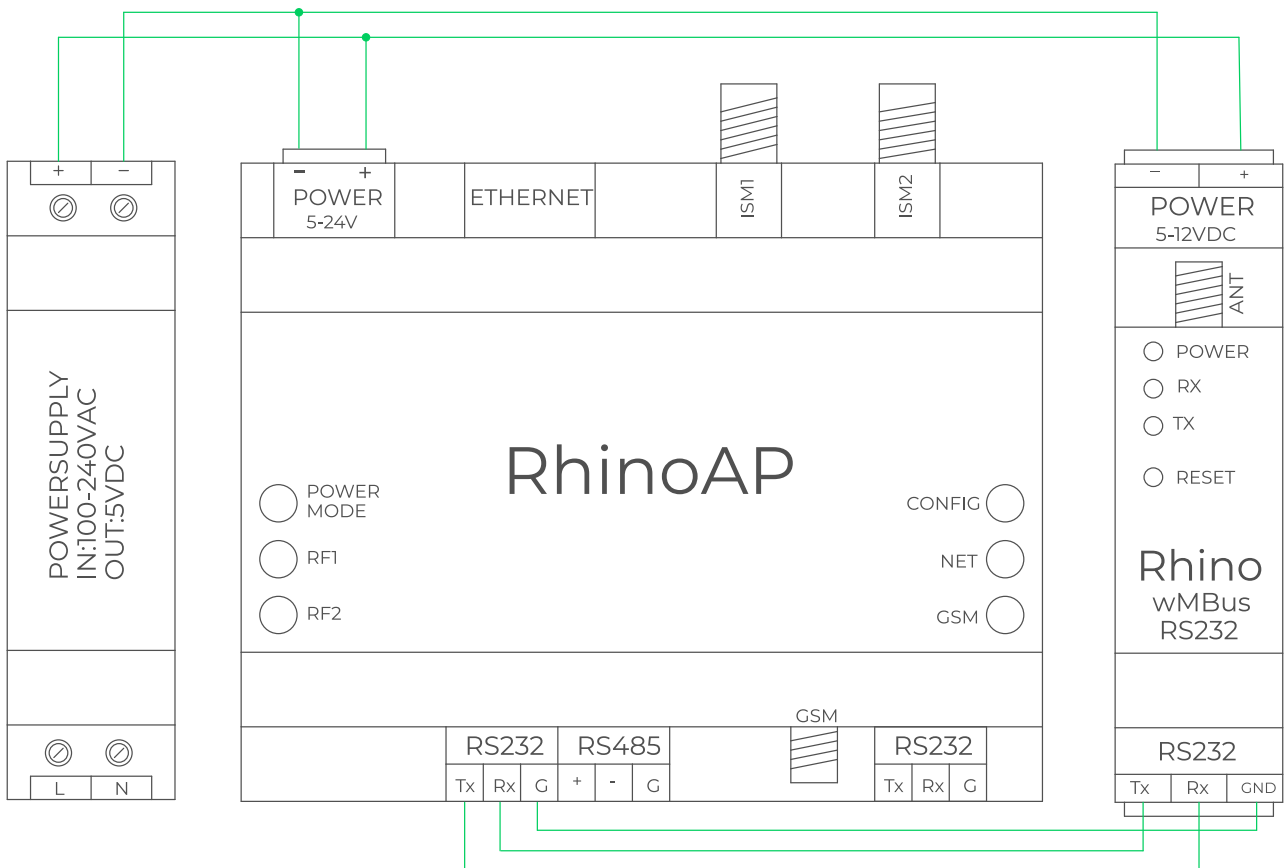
+ −

POWERSUPPLY
IN:100-240VAC
OUT:5VDC

L N

− +
POWER
5-24V

ETHERNET

ISM1

ISM2

RhinoAP

POWER
MODE

RF1

RF2

CONFIG

NET

GSM

GSM

RS232
Tx Rx G

RS485
+ - G

RS232
Tx Rx G

− +
POWER
5-12VDC

ANT

POWER
RX
TX
RESET

Rhino
wMBus
RS232

RS232
Tx Rx GND